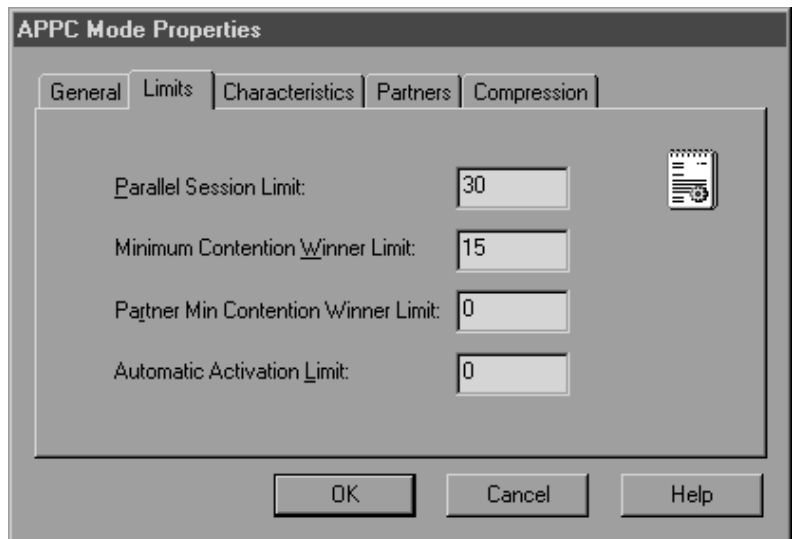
APPC Mode Properties

General | Limits | Characteristics | Partners | Compression

Parallel Session Limit: 30

Minimum Contention Winner Limit: 15

Partner Min Contention Winner Limit: 0

Automatic Activation Limit: 0

OK | Cancel | Help